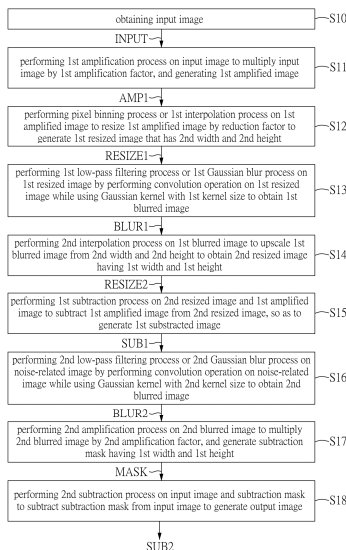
obtaining input image
S10

INPUT

performing 1st amplification process on input image to multiply input image by 1st amplification factor, and generating 1st amplified image
S11

AMP1

performing pixel binning process or 1st interpolation process on 1st amplified image to resize 1st amplified image by reduction factor to generate 1st resized image that has 2nd width and 2nd height
S12

RESIZE1

performing 1st low-pass filtering process or 1st Gaussian blur process on 1st resized image by performing convolution operation on 1st resized image while using Gaussian kernel with 1st kernel size to obtain 1st blurred image
S13

BLUR1

performing 2nd interpolation process on 1st blurred image to upscale 1st blurred image from 2nd width and 2nd height to obtain 2nd resized image having 1st width and 1st height
S14

RESIZE2

performing 1st subtraction process on 2nd resized image and 1st amplified image to subtract 1st amplified image from 2nd resized image, so as to generate 1st subtracted image
S15

SUB1

performing 2nd low-pass filtering process or 2nd Gaussian blur process on noise-related image by performing convolution operation on noise-related image while using Gaussian kernel with 2nd kernel size to obtain 2nd blurred image
S16

BLUR2

performing 2nd amplification process on 2nd blurred image to multiply 2nd blurred image by 2nd amplification factor, and generate subtraction mask having 1st width and 1st height
S17

MASK

performing 2nd subtraction process on input image and subtraction mask to subtract subtraction mask from input image to generate output image
S18

SUB2